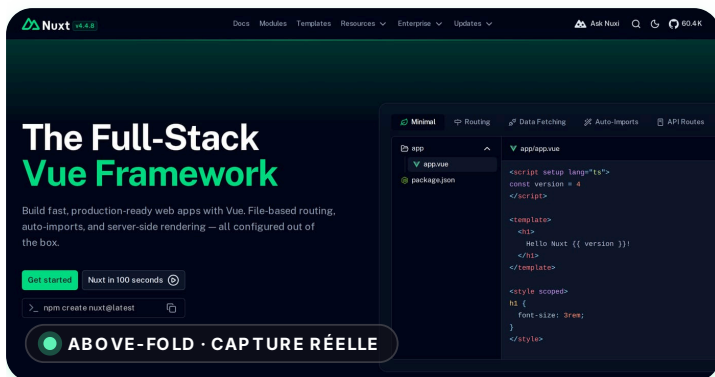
Nuxt v4.4.8 Docs Modules Templates Resources Enterprise Updates Ask Nuxt 60.4K

The Full-Stack
Vue Framework

Build fast, production-ready web apps with Vue. File-based routing, auto-imports, and server-side rendering — all configured out of the box.

Get started Nuxt in 100 seconds

>_ npm create nuxt@latest

Minimal Routing Data Fetching Auto-Imports API Routes

app
app.vue
package.json

app/app.vue

<script setup lang="ts">
const version = 4
</script>

<template>
<h1>
Hello Nuxt {{ version }}!
</h1>
</template>

<style scoped>
h1 {
font-size: 3rem;
}
</style>

ABOVE-FOLD · CAPTURE RÉELLE